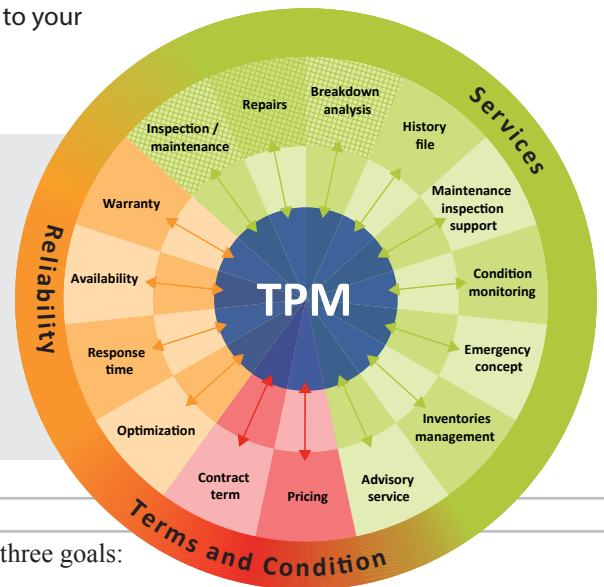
to your

Services

Reliability

Terms and Condition

TPM

Inspection / maintenance

Repairs

Breakdown analysis

History file

Maintenance inspection support

Condition monitoring

Emergency concept

Inventories management

Advisory service

Pricing

Contract term

Optimization

Response time

Availability

Warranty

three goals: